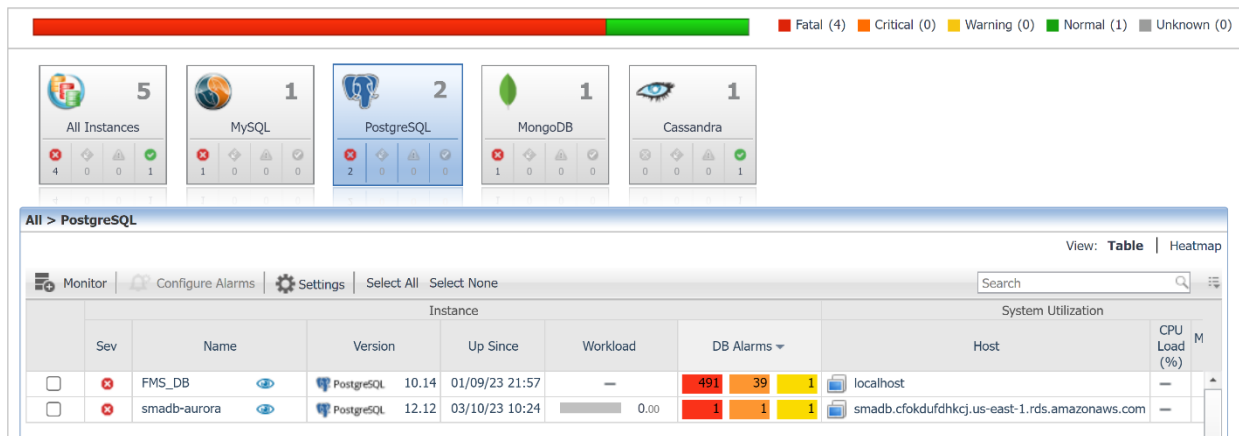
Fatal (4) Critical (0) Warning (0) Normal (1) Unknown (0)

5
All Instances
4 0 0 1

1
MySQL
1 0 0 0

2
PostgreSQL
2 0 0 0

1
MongoDB
1 0 0 0

1
Cassandra
0 0 0 1

All > PostgreSQL

View: Table | Heatmap

Monitor | Configure Alarms | Settings | Select All Select None

Search

| | Instance | | | | | | System Utilization | | |
|---|---|---|---|---|---|---|---|---|---|
| | Sev | Name | Version | Up Since | Workload | DB Alarms | Host | CPU Load (%) | M |
| | | FMS_DB | PostgreSQL 10.14 | 01/09/23 21:57 | — | 491 39 1 | localhost | — | |
| | | smadb-aurora | PostgreSQL 12.12 | 03/10/23 10:24 | 0.00 | 1 1 1 | smadb.cfokdufdhkcj.us-east-1.rds.amazonaws.com | — | |